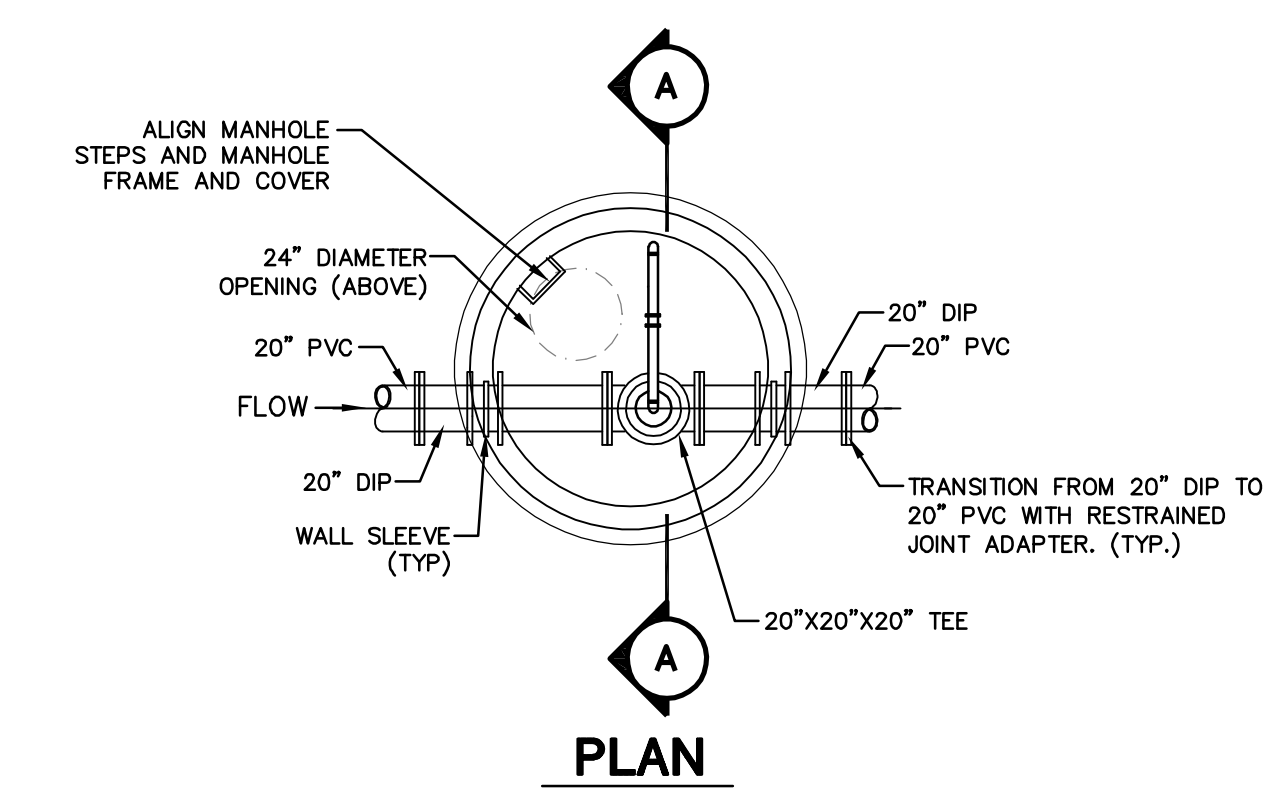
A

ALIGN MANHOLE STEPS AND MANHOLE FRAME AND COVER

24" DIAMETER OPENING (ABOVE)

20" DIP

20" PVC

20" PVC

FLOW

20" DIP

TRANSITION FROM 20" DIP TO 20" PVC WITH RESTRAINED JOINT ADAPTER. (TYP.)

WALL SLEEVE (TYP)

20"X20"X20" TEE

A

PLAN